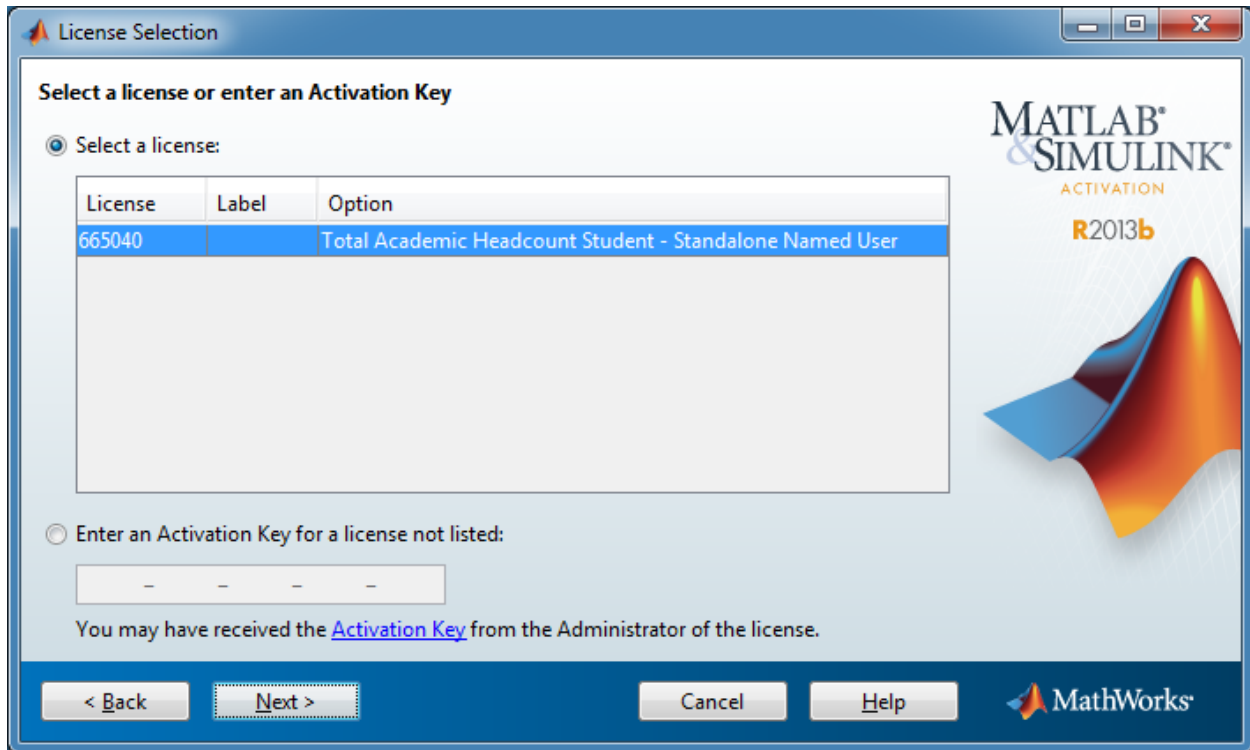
License Selection

Select a license or enter an Activation Key

Select a license:

| License | Label | Option |
|---|---|---|
| 665040 | | Total Academic Headcount Student - Standalone Named User |

Enter an Activation Key for a license not listed:

– – – –

You may have received the Activation Key from the Administrator of the license.

MATLAB® & SIMULINK®
ACTIVATION
R2013b

< Back
Next >
Cancel
Help
MathWorks®